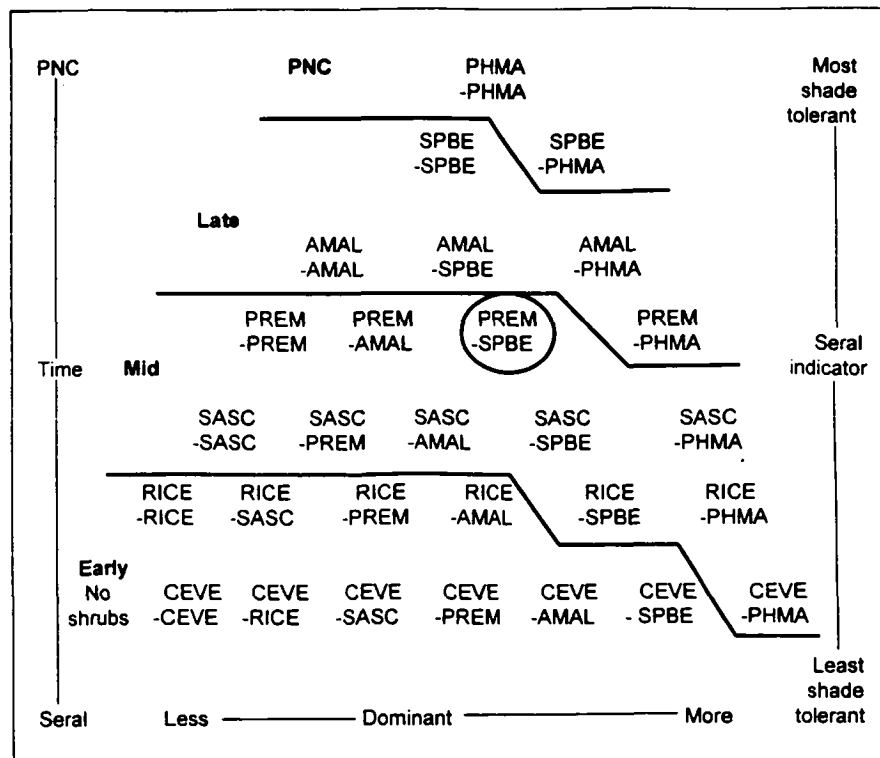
PNC

PNC

PHMA
-PHMA

Most shade tolerant

SPBE
-SPBE

SPBE
-PHMA

Late

AMAL
-AMAL

AMAL
-SPBE

AMAL
-PHMA

PREM
-PREM

PREM
-AMAL

PREM
-SPBE

PREM
-PHMA

Time

Mid

Seral indicator

SASC
-SASC

SASC
-PREM

SASC
-AMAL

SASC
-SPBE

SASC
-PHMA

RICE
-RICE

RICE
-SASC

RICE
-PREM

RICE
-AMAL

RICE
-SPBE

RICE
-PHMA

Early
No shrubs

CEVE
-CEVE

CEVE
-RICE

CEVE
-SASC

CEVE
-PREM

CEVE
-AMAL

CEVE
- SPBE

CEVE
-PHMA

Least shade tolerant

Seral

Less — Dominant — More